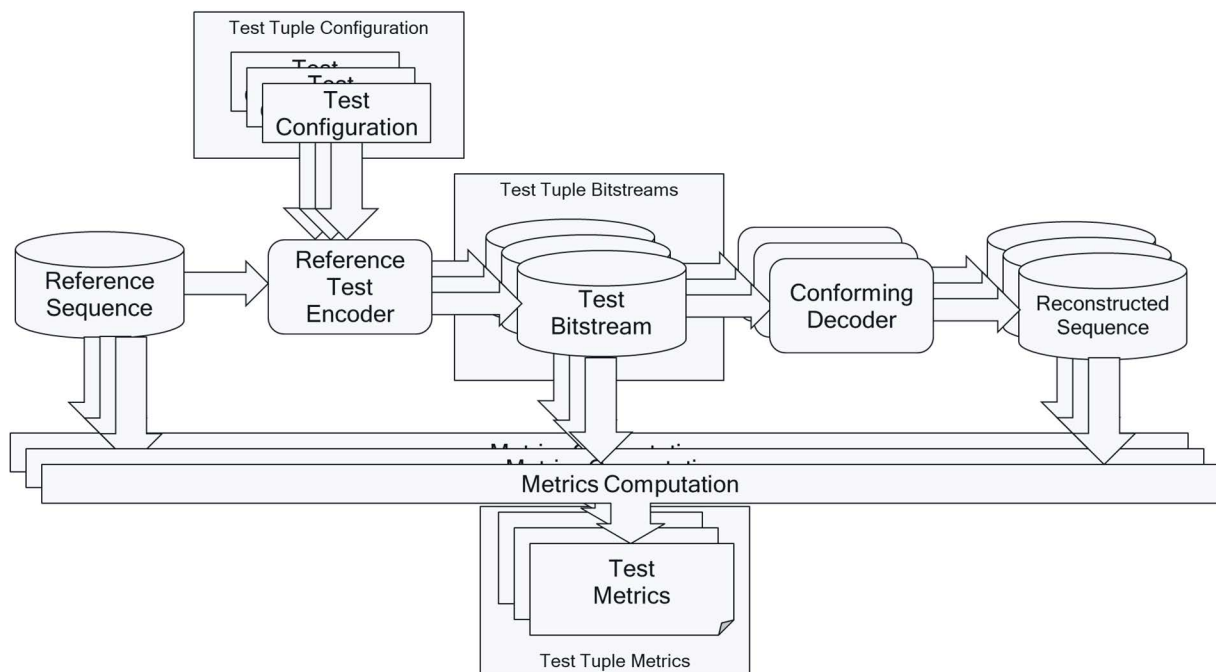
Test Tuple Configuration

Test Configuration

Test Tuple Bitstreams

Reference Sequence

Reference Test Encoder

Test Bitstream

Conforming Decoder

Reconstructed Sequence

Metrics Computation

Test Metrics

Test Tuple Metrics